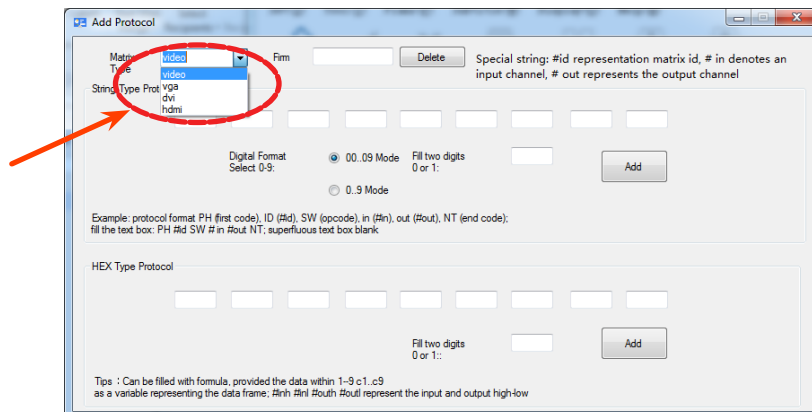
Add Protocol

Matrix Type video

video
vga
dvi
hdmi

Firm

Delete

Special string: #id representation matrix id, # in denotes an input channel, # out represents the output channel

String Type Prot

Digital Format Select 0-9:

00..09 Mode

0..9 Mode

Fill two digits 0 or 1:

Add

Example: protocol format PH (first code), ID (#id), SW (opcode), in (#in), out (#out), NT (end code); fill the text box: PH #id SW # in #out NT; superfluous text box blank

HEX Type Protocol

Fill two digits 0 or 1::

Add

Tips：Can be filled with formula, provided the data within 1~9 c1..c9 as a variable representing the data frame; #inh #inl #outh #outl represent the input and output high-low